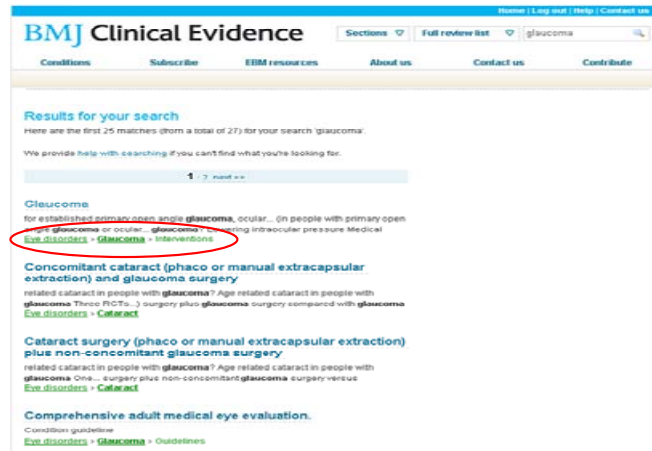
Home | Log out | Help | Contact us

BMJ Clinical Evidence

Sections ▽ Full review list ▽ glaucoma

Conditions Subscribe EBM resources About us Contact us Contribute

Results for your search

Here are the first 25 matches (from a total of 27) for your search 'glaucoma'.

We provide help with searching if you can't find what you're looking for.

1 · 2 next »»

Glaucoma

for established primary open angle glaucoma, ocular... (in people with primary open angle glaucoma or ocular... glaucoma? Lowering intraocular pressure Medical

Eye disorders › Glaucoma › Interventions

Concomitant cataract (phaco or manual extracapsular extraction) and glaucoma surgery

related cataract in people with glaucoma? Age related cataract in people with glaucoma Three RCTs...) surgery plus glaucoma surgery compared with glaucoma

Eye disorders › Cataract

Cataract surgery (phaco or manual extracapsular extraction) plus non-concomitant glaucoma surgery

related cataract in people with glaucoma? Age related cataract in people with glaucoma One... surgery plus non-concomitant glaucoma surgery versus

Eye disorders › Cataract

Comprehensive adult medical eye evaluation.

Condition guideline

Eye disorders › Glaucoma › Guidelines